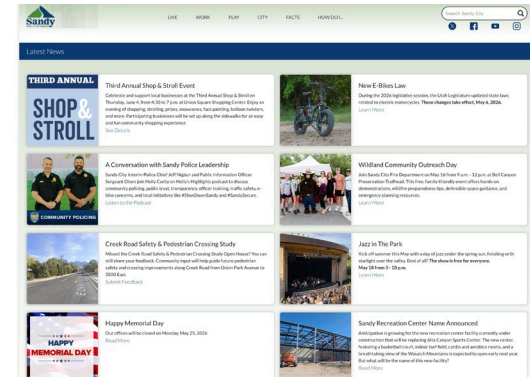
Sandy

LIVE WORK PLAY CITY FACTS HOW DO I...

Search Sandy City

Latest News

THIRD ANNUAL SHOP & STROLL

Third Annual Shop & Stroll Event

Celebrate and support local businesses at the Third Annual Shop & Stroll on Thursday, June 4, from 4:30 to 7 p.m. at Union Square Shopping Center. Enjoy an evening of shopping, strolling, prizes, giveaways, face painting, balloon twisters, and more. Participating businesses will be set up along the sidewalks for an easy and fun community shopping experience
See Details

New E-Bikes Law

During the 2026 legislative session, the Utah Legislature updated state laws related to electric motorcycles. These changes take effect, May 6, 2026.
Learn More

COMMUNITY POLICING

A Conversation with Sandy Police Leadership

Sandy City Interim Police Chief Ngu... and Public Information Officer Sergeant Olsen join Holly Curtis on Holly's Highlights podcast to discuss community policing, public trust, transparency, officer training, traffic safety, e-bike concerns, and local initiatives like #SlowDownSandy and #SandySecure.
Listen to the Podcast

Wildland Community Outreach Day

Join Sandy City Fire Department on May 16 from 9 a.m. - 12 p.m. at Bell Canyon Preservation Trailhead. This free, family-friendly event offers hands-on demonstrations, wildfire preparedness tips, defensible space guidance, and emergency planning resources.
Learn More

Creek Road Safety & Pedestrian Crossing Study

Missed the Creek Road Safety & Pedestrian Crossing Study Open House? You can still share your feedback. Community input will help guide future pedestrian safety and crossing improvements along Creek Road from Union Park Avenue to 3000 East.
Submit Feedback

Jazz In The Park

Kick off summer this May with a day of jazz under the spring sun, finishing with starlight over the valley. Best of all? The show is free for everyone. May 18 from 3 - 10 p.m.
Learn More

HAPPY MEMORIAL DAY

Happy Memorial Day

Our offices will be closed on Monday, May 25, 2026
Read More

Sandy Recreation Center Name Announced

Anticipation is growing for the new recreation center facility currently under construction that will be replacing Alta Canyon Sports Center. The new center, featuring a basketball court, indoor turf field, cardio and aerobics rooms, and a breathtaking view of the Wasatch Mountains is expected to open early next year. But what will be the name of this new facility?
Read More